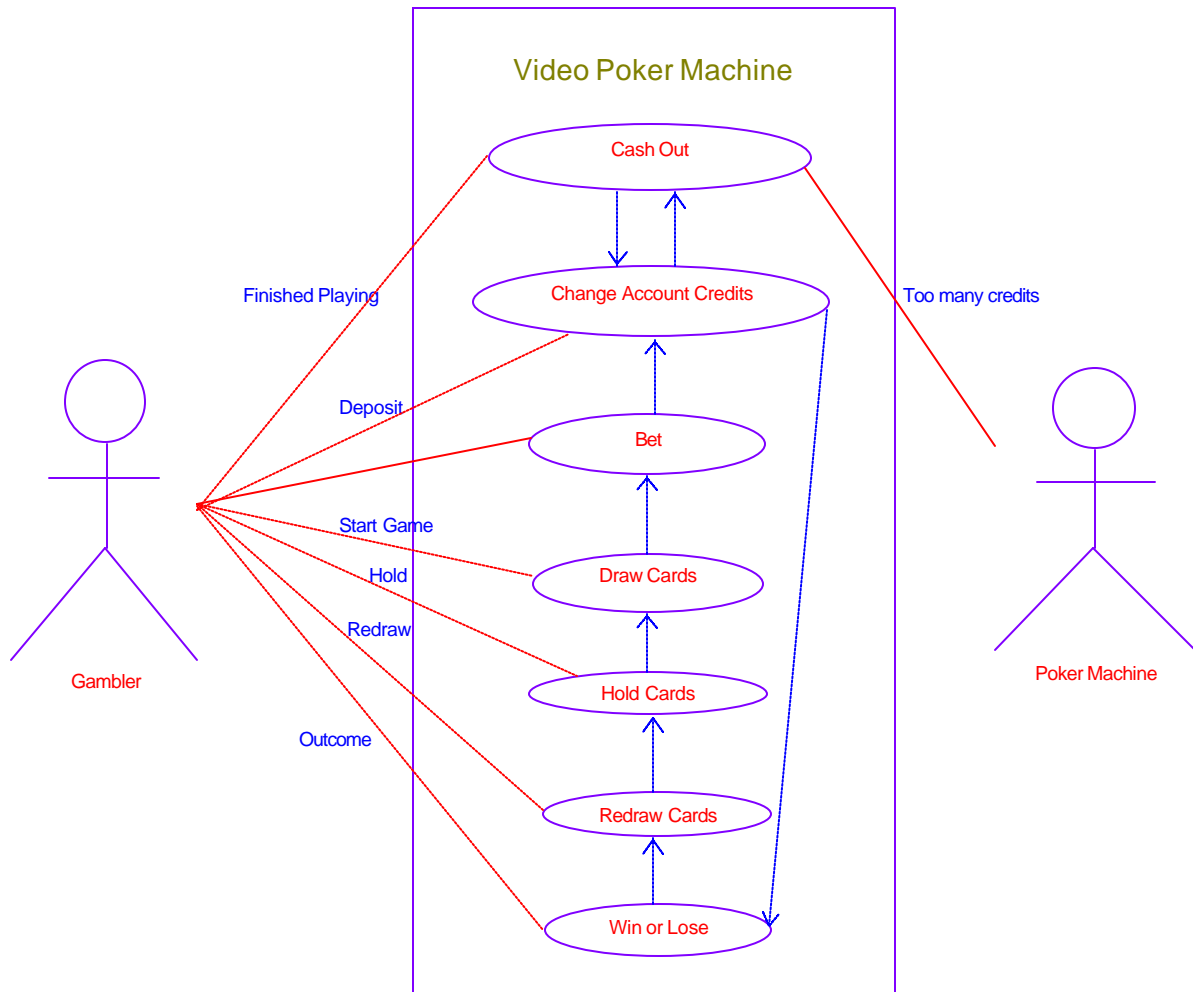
Video Poker Machine

Cash Out

Finished Playing

Change Account Credits

Too many credits

Deposit

Bet

Start Game

Draw Cards

Hold

Redraw

Hold Cards

Gambler

Poker Machine

Outcome

Redraw Cards

Win or Lose